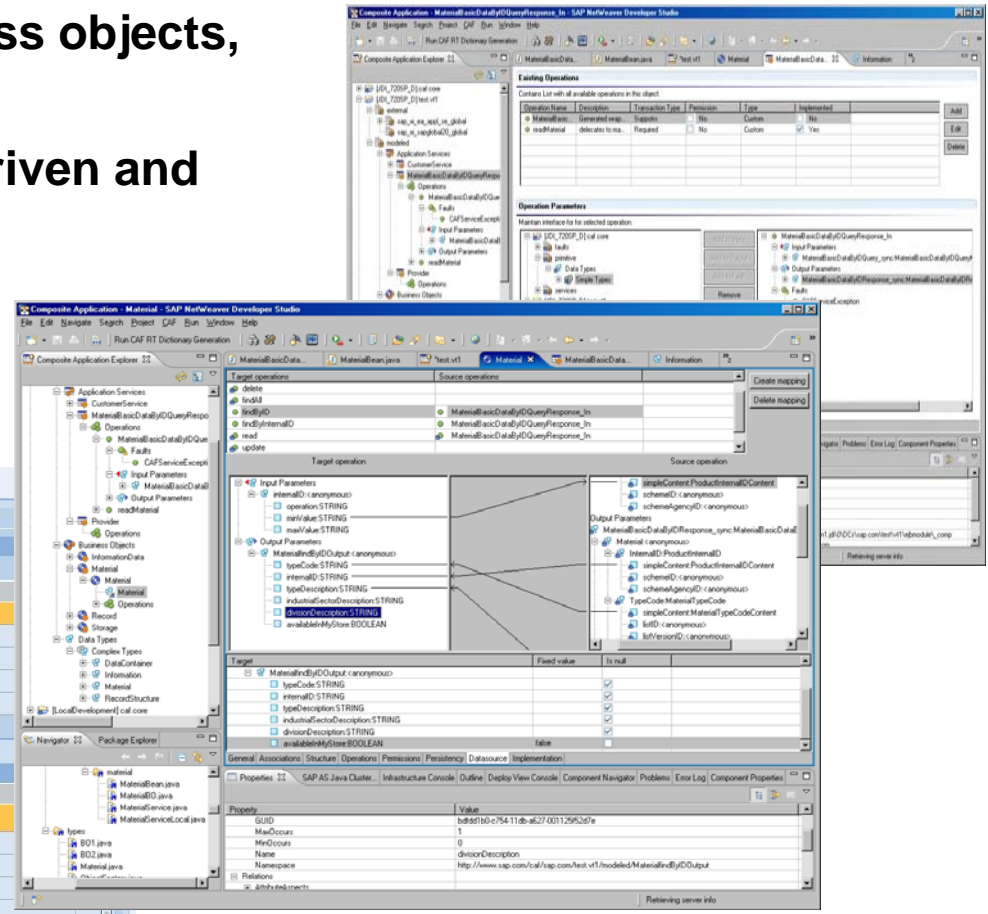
ss objects,

riven and

Composite Application - MaterialBasicDataByIDQueryResponse_In - SAP NetWeaver Developer Studio

File Edit Navigate Search Project CAF Run Window Help

Run CAF RT Dictionary Generation

Composite Application Explorer

MaterialBasicData... MaterialBean.java *test.vt1 Material MaterialBasicData... Information

Existing Operations

Contains List with all available operations in this object.

| Operation Name | Description | Transaction Type | Permission | Type | Implemented |
|---|---|---|---|---|---|
| MaterialBasic... | Generated wrap... | Supports | No | Custom | No |
| readMaterial | delecates to ma... | Required | No | Custom | Yes |

Add

Edit

Delete

Operation Parameters

Maintain interface for for selected operation

Remove

Composite Application - Material - SAP NetWeaver Developer Studio

File Edit Navigate Search Project CAF Run Window Help

Run CAF RT Dictionary Generation

Composite Application Explorer

Application Services
CustomerService
MaterialBasicDataByIDQueryRespo
Operations
MaterialBasicDataByIDQue
Faults
CAFServiceExcepti
Input Parameters
MaterialBasicDataB
Output Parameters
readMaterial
Provider
Operations
Business Objects
InformationData
Material
Material
Material
Operations
Record
Storage
Data Types
Complex Types
DataContainer
Information
Material
RecordStructure
[LocalDevelopment] cal.core

MaterialBasicData... MaterialBean.java *test.vt1 Material MaterialBasicData... Information

| Target operations | Source operations |
|---|---|
| delete | |
| findAll | |
| findByID | MaterialBasicDataByIDQueryResponse_In |
| findByInternalID | MaterialBasicDataByIDQueryResponse_In |
| read | MaterialBasicDataByIDQueryResponse_In |
| update | |

Create mapping

Delete mapping

Target operation

Source operation

Input Parameters
internalID:<anonymous>
operation:STRING
minValue:STRING
maxValue:STRING
Output Parameters
MaterialfindByIDOutput:<anonymous>
typeCode:STRING
internalID:STRING
typeDescription:STRING
industrialSectorDescription:STRING
divisionDescription:STRING
availableInMyStore:BOOLEAN

simpleContent:ProductInternalIDContent
schemeID:<anonymous>
schemeAgencyID:<anonymous>
Output Parameters
MaterialBasicDataByIDResponse_sync:MaterialBasicDataE
Material:<anonymous>
InternalID:ProductInternalID
simpleContent:ProductInternalIDContent
schemeID:<anonymous>
schemeAgencyID:<anonymous>
TypeCode:MaterialTypeCode
simpleContent:MaterialTypeCodeContent
listID:<anonymous>
listVersionID:<anonymous>

| Target | Fixed value | Is null |
|---|---|---|
| MaterialfindByIDOutput:<anonymous> | | |
| typeCode:STRING | | ☑ |
| internalID:STRING | | ☑ |
| typeDescription:STRING | | ☑ |
| industrialSectorDescription:STRING | | ☑ |
| divisionDescription:STRING | | ☑ |
| availableInMyStore:BOOLEAN | false | ☐ |

General Associations Structure Operations Permissions Persistency Datasource Implementation

Navigator Package Explorer

material
MaterialBean.java
MaterialBO.java
MaterialService.java
MaterialServiceLocal.java
types
BO1.java
BO2.java
Material.java

Properties SAP AS Java Cluster... Infrastructure Console Outline Deploy View Console Component Navigator Problems Error Log Component Properties

| Property | Value |
|---|---|
| GUID | bdfdd1b0-c754-11db-a627-001125f52d7e |
| MaxOccurs | 1 |
| MinOccurs | 0 |
| Name | divisionDescription |
| Namespace | http://www.sap.com/caf/sap.com/test.vt1/modeled/MaterialfindByIDOutput |
| Relations | |

Refreshing server info

Retrieving server info